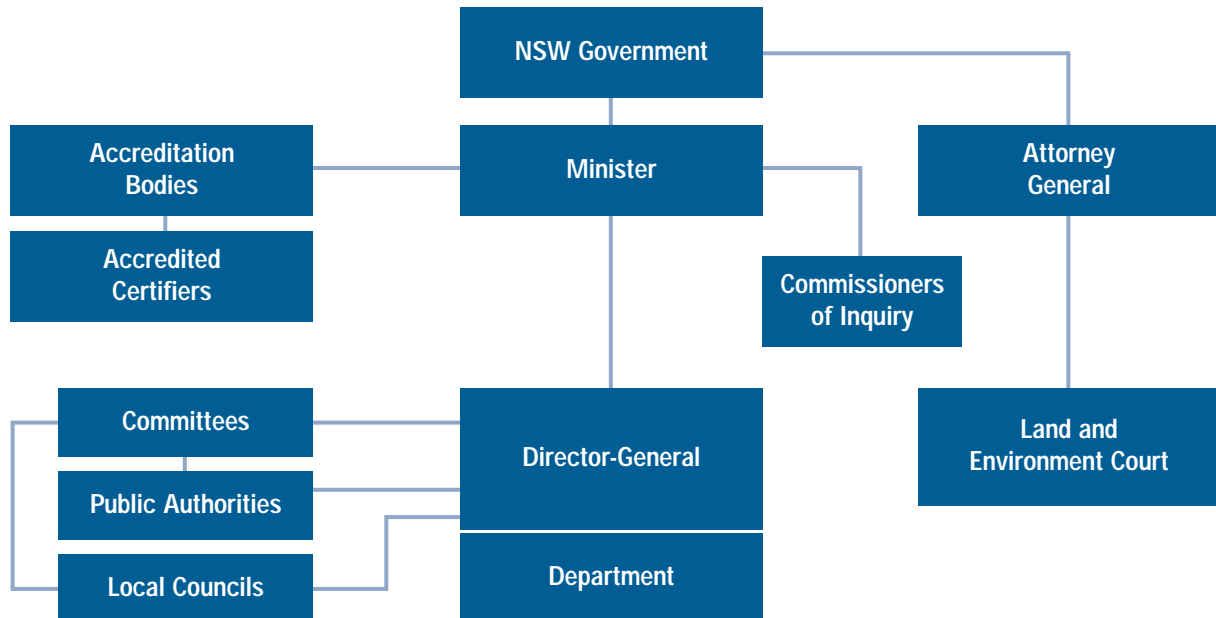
NSW Government

Accreditation Bodies

Minister

Attorney General

Accredited Certifiers

Commissioners of Inquiry

Committees

Director-General

Land and Environment Court

Public Authorities

Local Councils

Department